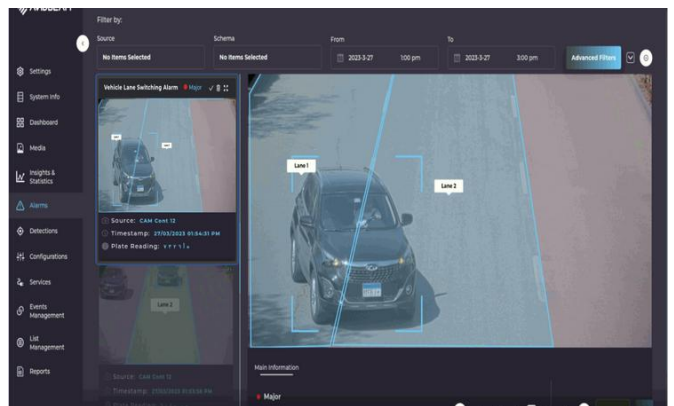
Filter by:

Source
No Items Selected

Schema
No Items Selected

From
2023-3-27 1:00 pm

To
2023-3-27 3:00 pm

Advanced Filters

Settings
System Info
Dashboard
Media
Insights & Statistics
Alarms
Detections
Configurations
Services
Events Management
List Management
Reports

Vehicle Lane Switching Alarm Major

Source: CAM Cont 12
Timestamp: 27/03/2023 01:54:31 PM
Plate Reading: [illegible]

Lane 2

Source: CAM Cont 12
Timestamp: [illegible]
Plate Reading: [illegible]

Lane 1
Lane 2

Main Information

Major